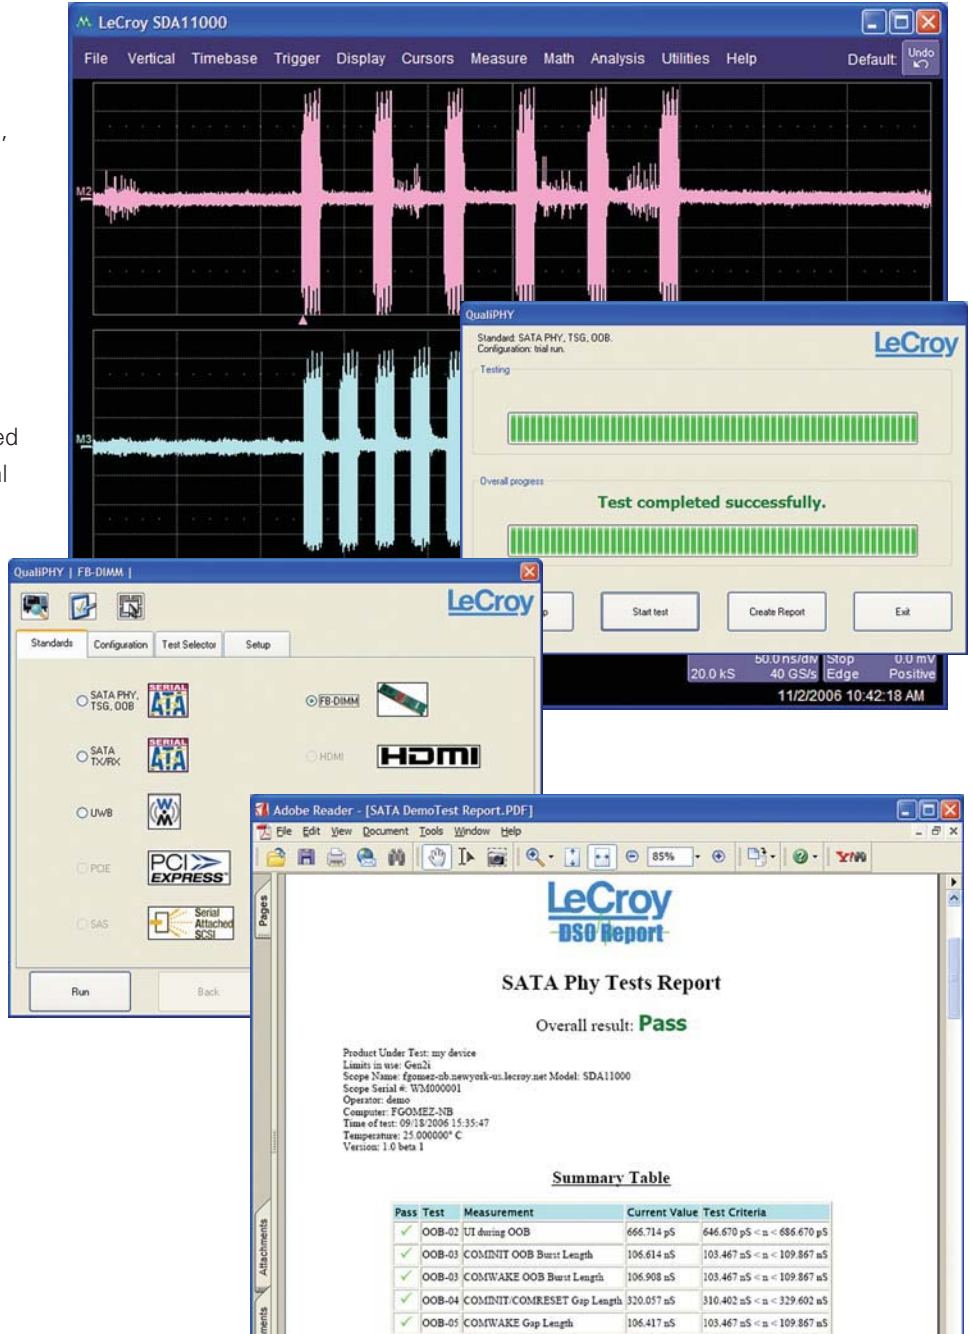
LeCroy SDA11000

File Vertical Timebase Trigger Display Cursors Measure Math Analysis Utilities Help Default Undo

M2

M3

QualiPHY

Standard: SATA PHY, TSG, OOB.
Configuration: trial run.

LeCroy

Testing

Overall progress

Test completed successfully.

Start test Create Report Exit

20.0 kS 50.0 ns/div 40 GS/s Stop Edge 0.0 mV Positive

11/2/2006 10:42:18 AM

QualiPHY | FB-DIMM |

LeCroy

Standards Configuration Test Selector Setup

SATA PHY, TSG, OOB

FB-DIMM

SATA TX/RX

HDMI

UWB

PCIE

PCI EXPRESS

SAS

Serial Attached SCSI

Run Back

Adobe Reader - [SATA DemoTest Report.PDF]

File Edit View Document Tools Window Help

85%

Pages

Attachments

LeCroy
DSO Report

SATA Phy Tests Report

Overall result: Pass

Product Under Test: my device
Limits in use: Gen2i
Scope Name: fgomez-nb.newyork-us.lecroy.net Model: SDA11000
Scope Serial #: WM000001
Operator: demo
Computer: FGOMEZ-NB
Time of test: 09/18/2006 15:35:47
Temperature: 25.000000° C
Version: 1.0 beta 1

Summary Table

| Pass | Test | Measurement | Current Value | Test Criteria |
|---|---|---|---|---|
| ✓ | OOB-02 | UI during OOB | 666.714 pS | 646.670 pS < n < 686.670 pS |
| ✓ | OOB-03 | COMINIT OOB Burst Length | 106.614 nS | 103.467 nS < n < 109.867 nS |
| ✓ | OOB-03 | COMWAKE OOB Burst Length | 106.908 nS | 103.467 nS < n < 109.867 nS |
| ✓ | OOB-04 | COMINIT/COMRESET Gap Length | 320.057 nS | 310.402 nS < n < 329.602 nS |
| ✓ | OOB-05 | COMWAKE Gap Length | 106.417 nS | 103.467 nS < n < 109.867 nS |